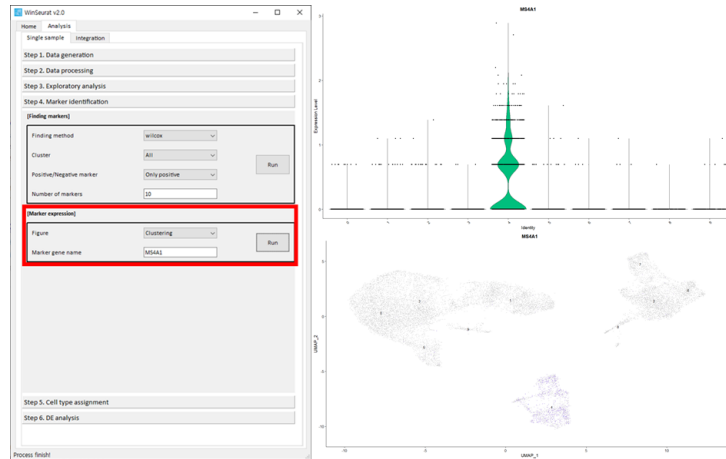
WinSeurat v2.0

Home
Analysis

Single sample
Integration

Step 1. Data generation
Step 2. Data processing
Step 3. Exploratory analysis
Step 4. Marker identification

[Finding markers]
Finding method
wilcox
Cluster
All
Positive/Negative marker
Only positive
Number of markers
10
Run

[Marker expression]
Figure
Clustering
Marker gene name
MS4A1
Run

Step 5. Cell type assignment
Step 6. DE analysis

Process finish!

MS4A1
Expression Level
Identity

MS4A1
UMAP_2
UMAP_1